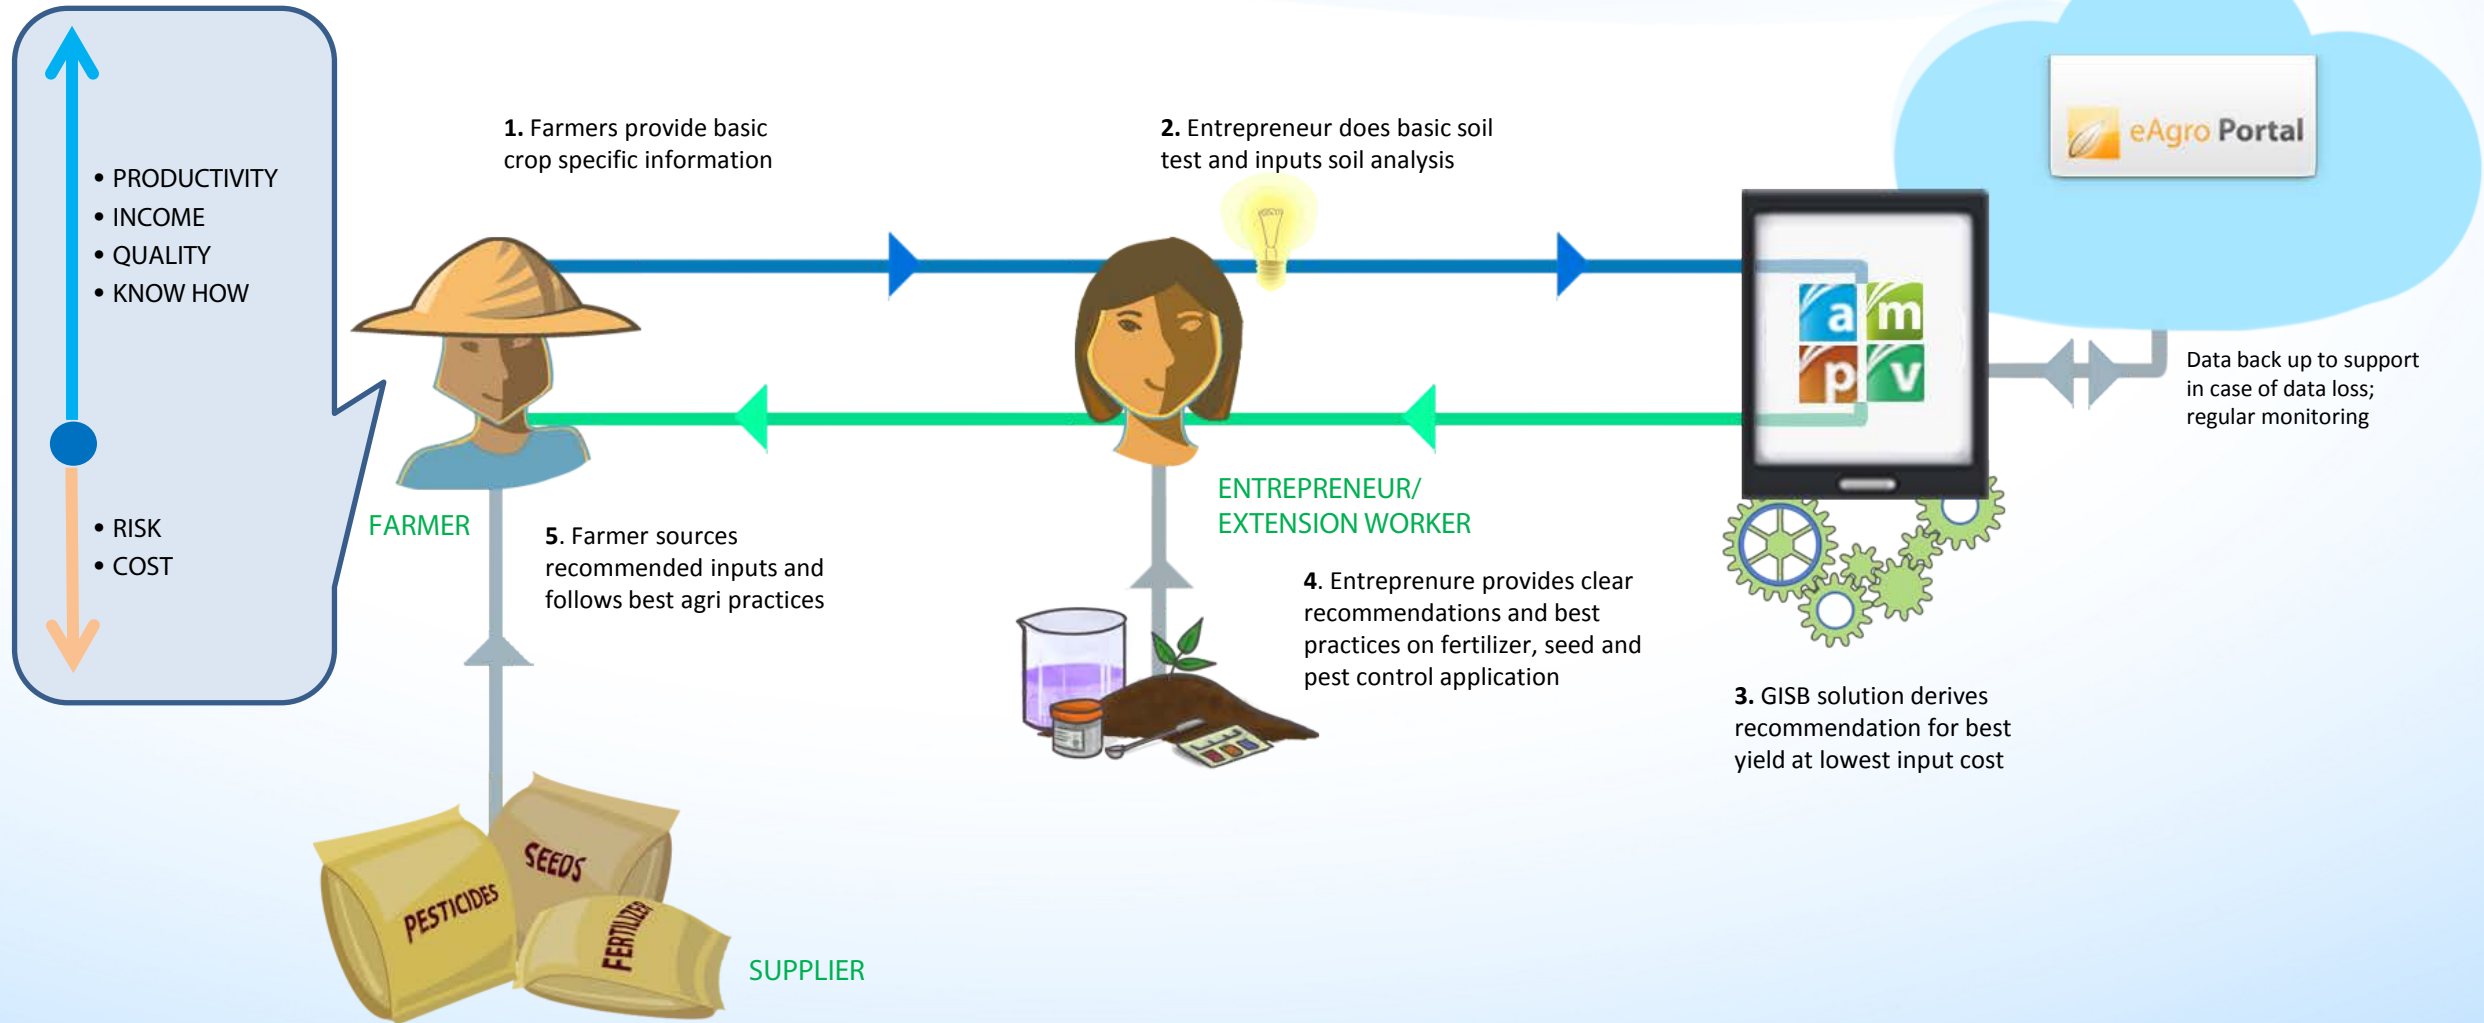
• PRODUCTIVITY
• INCOME
• QUALITY
• KNOW HOW

• RISK
• COST

1. Farmers provide basic crop specific information

2. Entrepreneur does basic soil test and inputs soil analysis

eAgro Portal

a m p v

Data back up to support in case of data loss; regular monitoring

FARMER

ENTREPRENEUR/ EXTENSION WORKER

5. Farmer sources recommended inputs and follows best agri practices

4. Entreprenure provides clear recommendations and best practices on fertilizer, seed and pest control application

3. GISB solution derives recommendation for best yield at lowest input cost

SEEDS

PESTICIDES

FERTILIZER

SUPPLIER